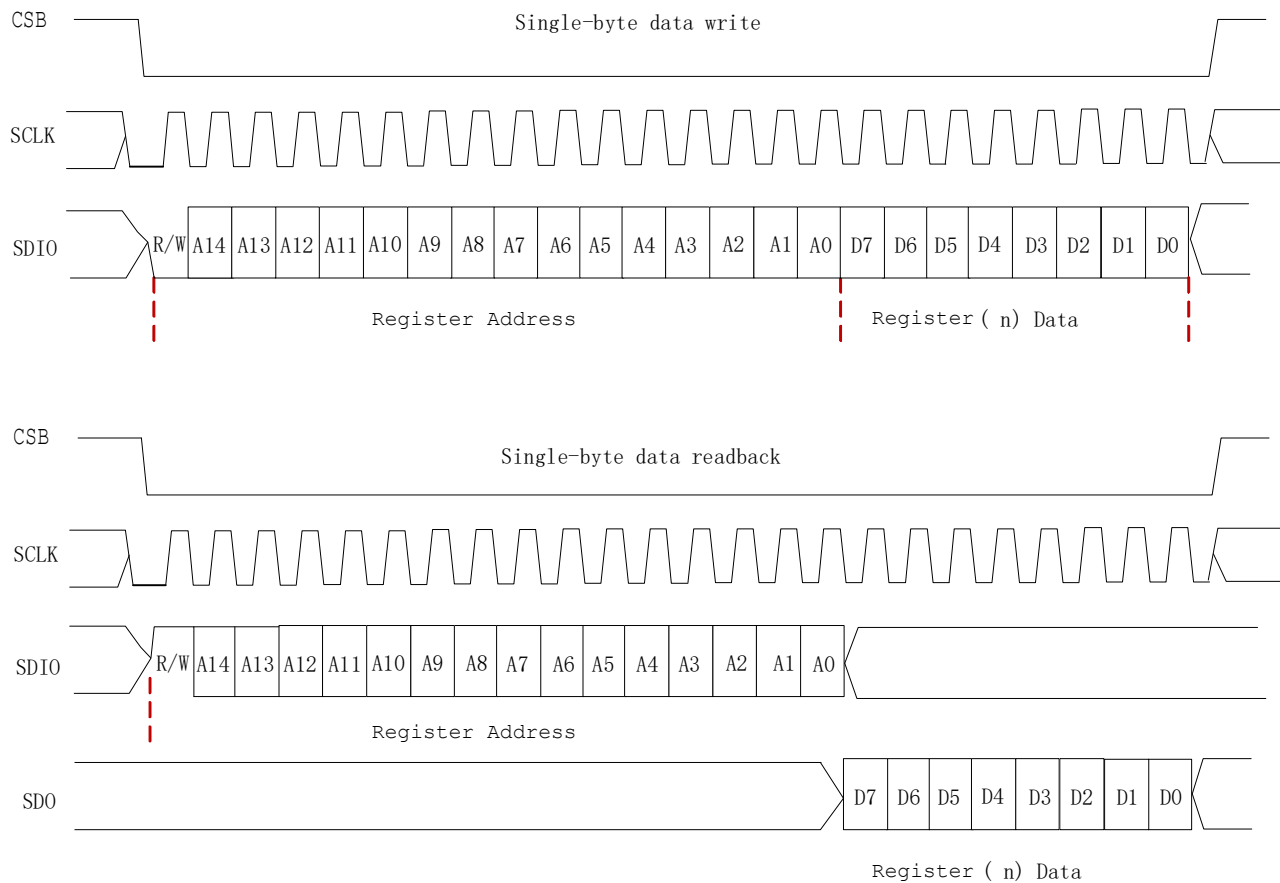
CSB

Single-byte data write

SCLK

SDIO

R/W A14 A13 A12 A11 A10 A9 A8 A7 A6 A5 A4 A3 A2 A1 A0 D7 D6 D5 D4 D3 D2 D1 D0

Register Address

Register ( n) Data

CSB

Single-byte data readback

SCLK

SDIO

R/W A14 A13 A12 A11 A10 A9 A8 A7 A6 A5 A4 A3 A2 A1 A0

Register Address

SDO

D7 D6 D5 D4 D3 D2 D1 D0

Register ( n) Data